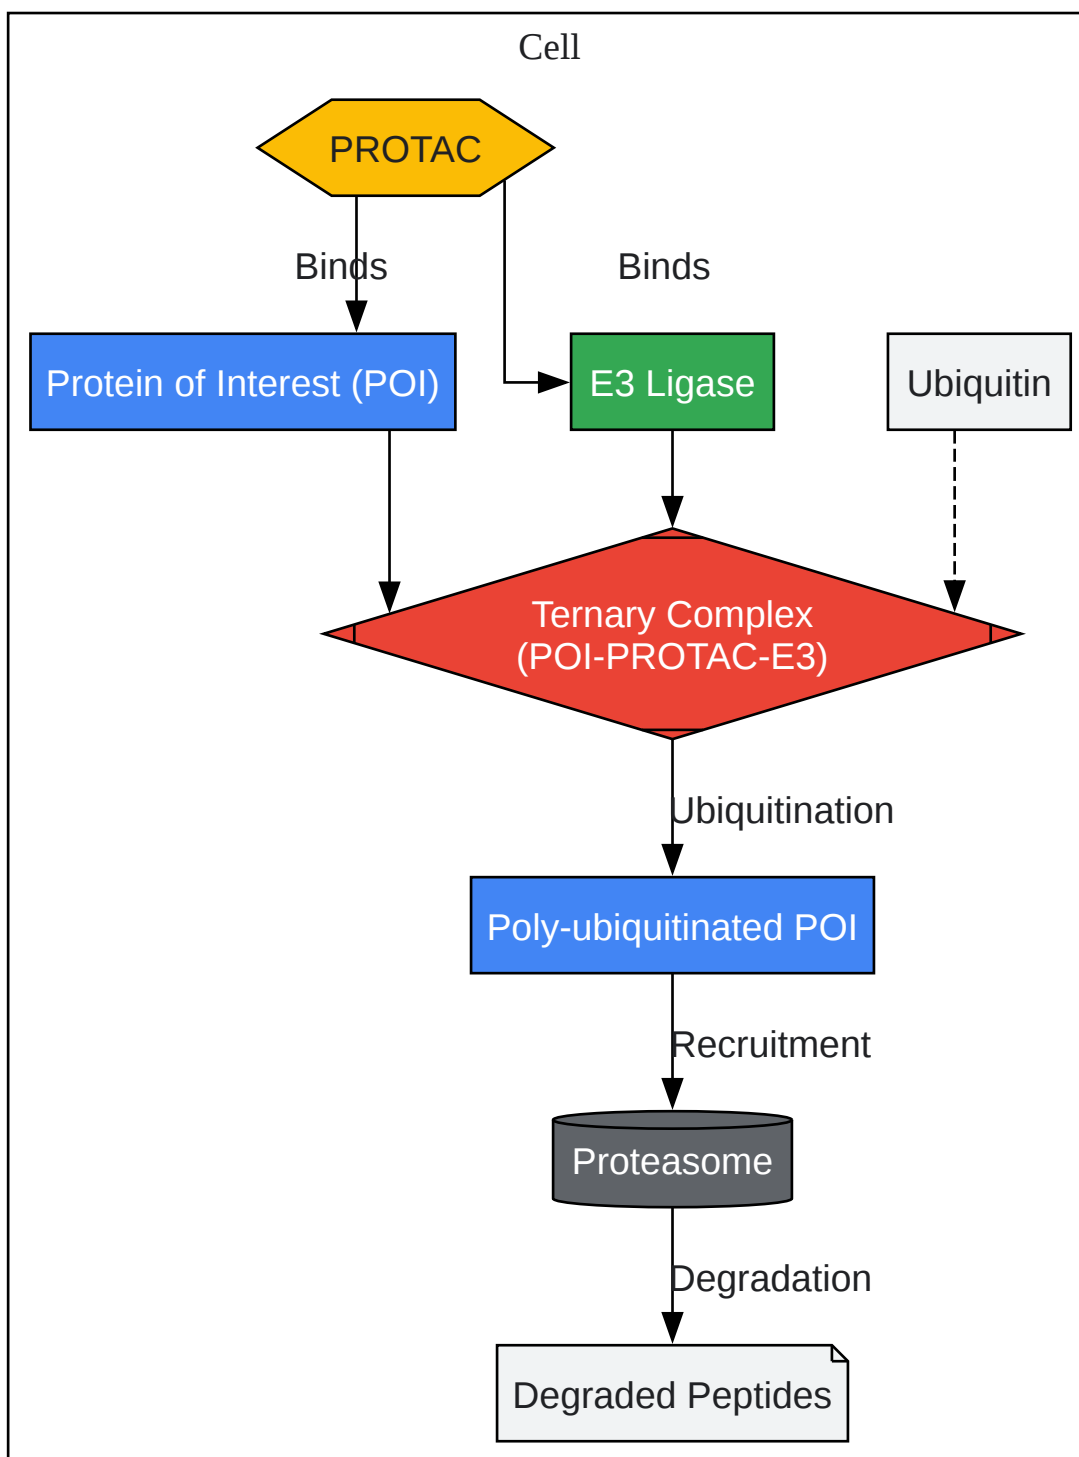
Cell

PROTAC

Binds

Binds

Protein of Interest (POI)

E3 Ligase

Ubiquitin

Ternary Complex (POI-PROTAC-E3)

Ubiquitination

Poly-ubiquitinated POI

Recruitment

Proteasome

Degradation

Degraded Peptides